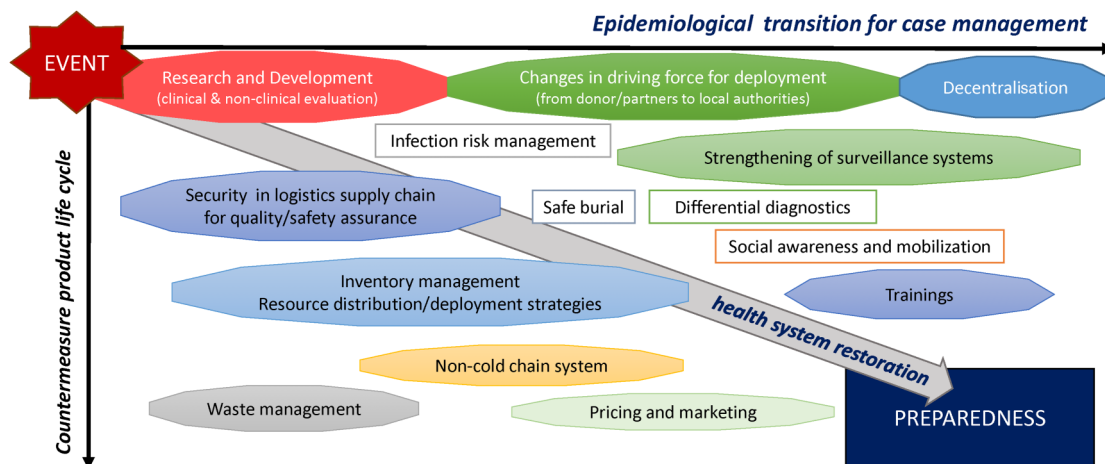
Epidemiological transition for case management

EVENT

Research and Development
(clinical & non-clinical evaluation)

Changes in driving force for deployment
(from donor/partners to local authorities)

Decentralisation

Countermeasure product life cycle

Infection risk management

Strengthening of surveillance systems

Security in logistics supply chain for quality/safety assurance

Safe burial

Differential diagnostics

Social awareness and mobilization

Inventory management
Resource distribution/deployment strategies

Trainings

health system restoration

Non-cold chain system

Waste management

Pricing and marketing

PREPAREDNESS